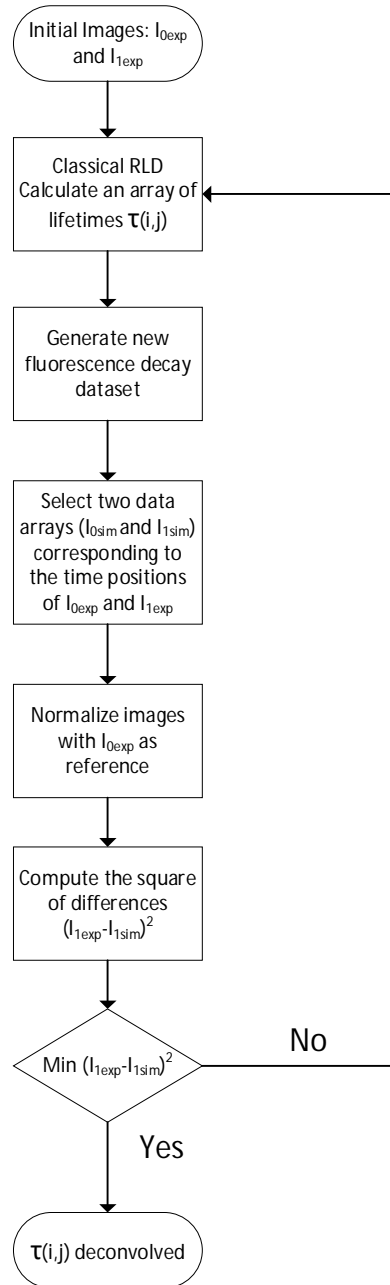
Initial Images: $I_{0exp}$ and $I_{1exp}$

Classical RLD Calculate an array of lifetimes $\tau(i,j)$

Generate new fluorescence decay dataset

Select two data arrays ($I_{0sim}$ and $I_{1sim}$) corresponding to the time positions of $I_{0exp}$ and $I_{1exp}$

Normalize images with $I_{0exp}$ as reference

Compute the square of differences $(I_{1exp}-I_{1sim})^2$

Min $(I_{1exp}-I_{1sim})^2$

No

Yes

$\tau(i,j)$ deconvolved